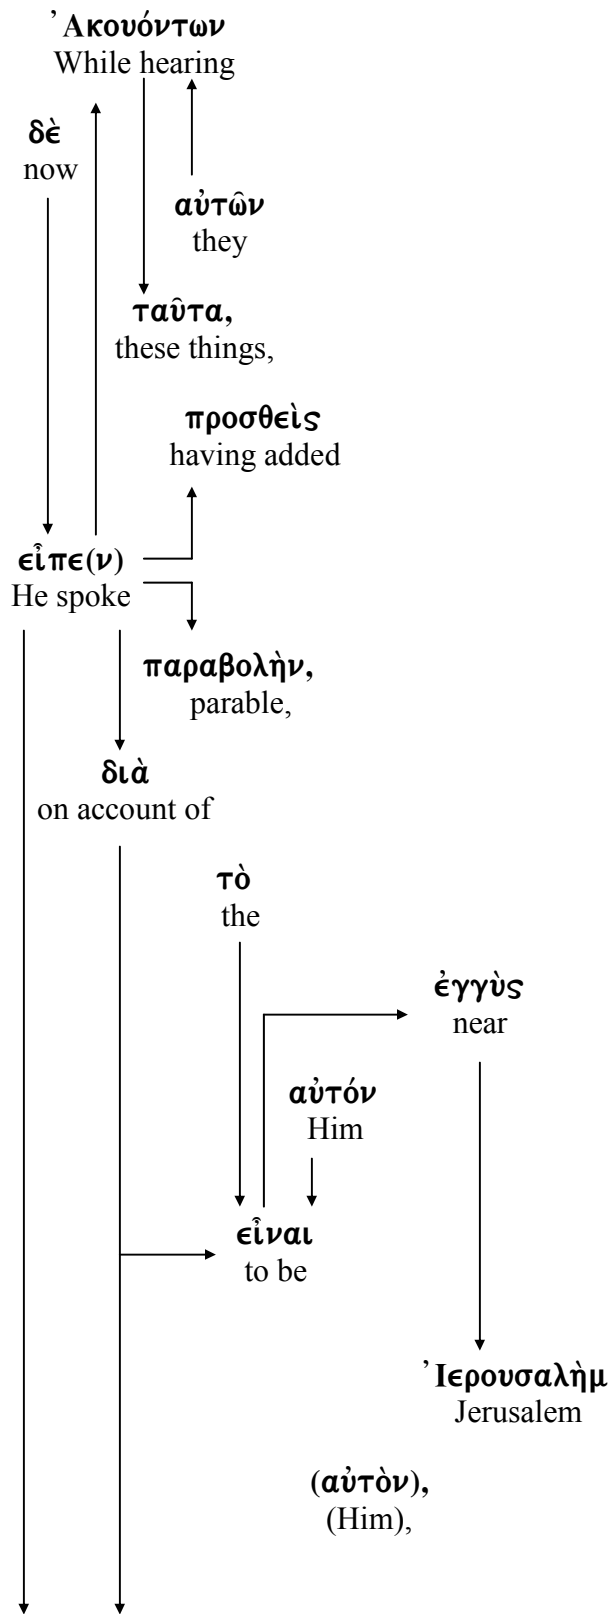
᾿Ακουόντων
While hearing

δὲ
now

αὐτῶν
they

ταῦτα,
these things,

προσθεὶς
having added

εἶπε(ν)
He spoke

παραβολὴν,
parable,

διὰ
on account of

τὸ
the

ἐγγὺς
near

αὐτόν
Him

εἶναι
to be

᾿Ιερουσαλὴμ
Jerusalem

(αὐτὸν),
(Him),